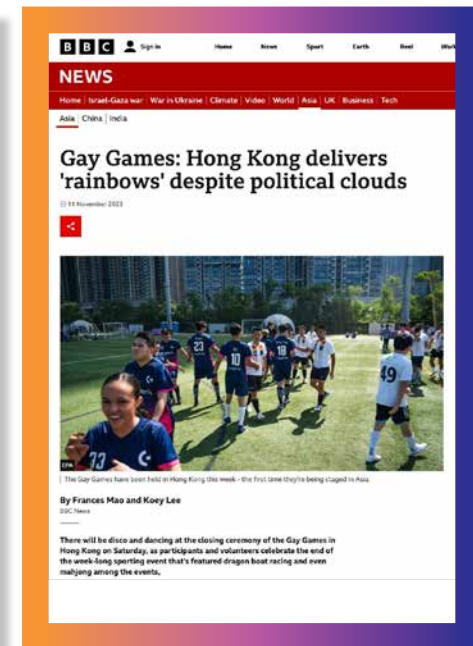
BBC Sign in Home News Sport Earth Reel Work

NEWS

Home | Israel-Gaza war | War in Ukraine | Climate | Video | World | Asia | UK | Business | Tech

Asia | China | India

Gay Games: Hong Kong delivers 'rainbows' despite political clouds

11 November 2023

EPA

The Gay Games have been held in Hong Kong this week - the first time they're being staged in Asia

By Frances Mao and Koey Lee
BBC News

There will be disco and dancing at the closing ceremony of the Gay Games in Hong Kong on Saturday, as participants and volunteers celebrate the end of the week-long sporting event that's featured dragon boat racing and even mahjong among the events.